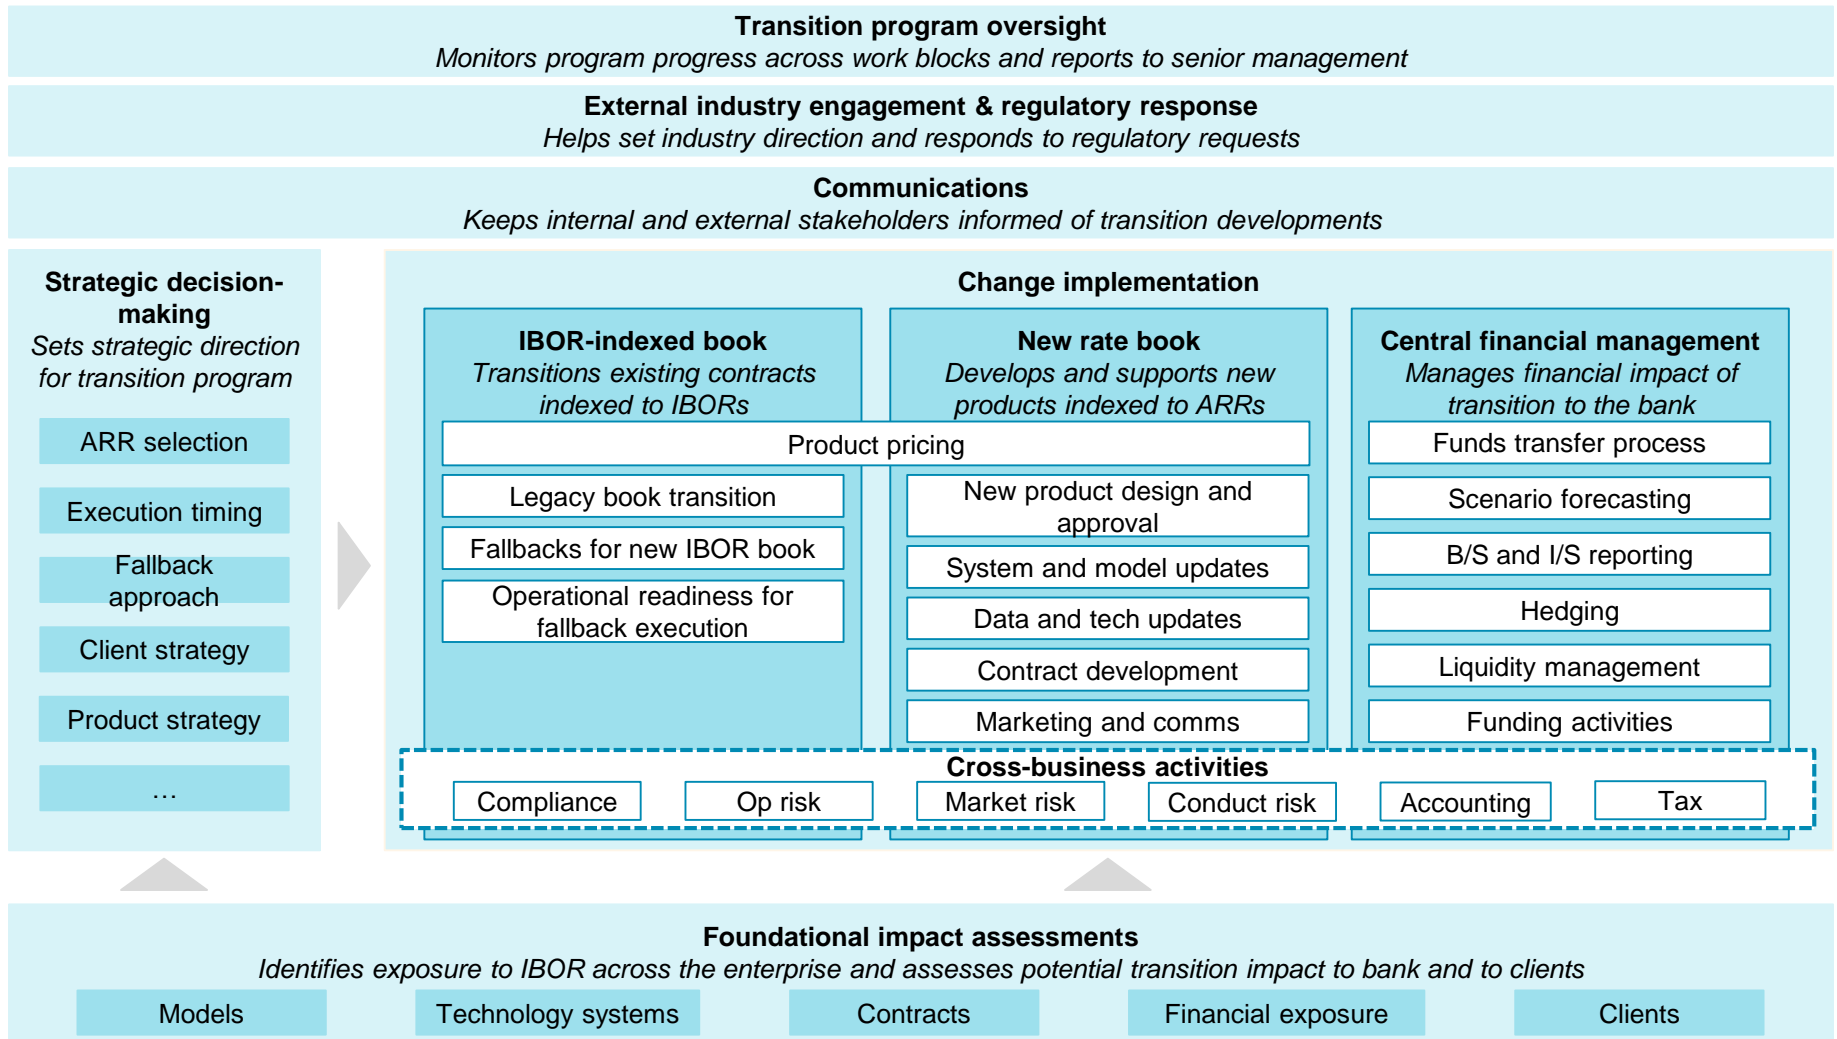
**Transition program oversight**
*Monitors program progress across work blocks and reports to senior management*

**External industry engagement & regulatory response**
*Helps set industry direction and responds to regulatory requests*

**Communications**
*Keeps internal and external stakeholders informed of transition developments*

**Strategic decision-making**
*Sets strategic direction for transition program*

ARR selection

Execution timing

Fallback approach

Client strategy

Product strategy

…

**Change implementation**

**IBOR-indexed book**
*Transitions existing contracts indexed to IBORs*

**New rate book**
*Develops and supports new products indexed to ARRs*

**Central financial management**
*Manages financial impact of transition to the bank*

Product pricing

Legacy book transition

Fallbacks for new IBOR book

Operational readiness for fallback execution

New product design and approval

System and model updates

Data and tech updates

Contract development

Marketing and comms

Funds transfer process

Scenario forecasting

B/S and I/S reporting

Hedging

Liquidity management

Funding activities

**Cross-business activities**

Compliance | Op risk | Market risk | Conduct risk | Accounting | Tax

**Foundational impact assessments**
*Identifies exposure to IBOR across the enterprise and assesses potential transition impact to bank and to clients*

Models | Technology systems | Contracts | Financial exposure | Clients